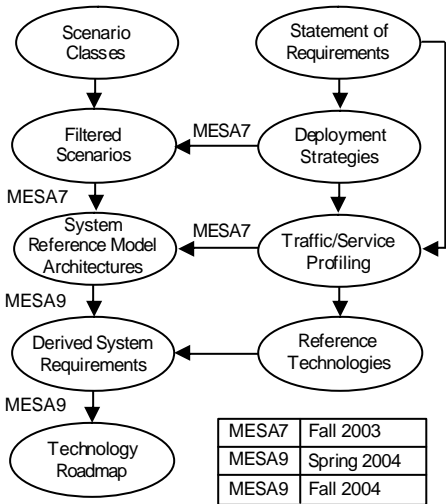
Scenario Classes

Statement of Requirements

MESA7

Filtered Scenarios

Deployment Strategies

MESA7

System Reference Model Architectures

MESA7

Traffic/Service Profiling

MESA9

Derived System Requirements

Reference Technologies

MESA9

Technology Roadmap

| MESA7 | Fall 2003 |
|---|---|
| MESA9 | Spring 2004 |
| MESA9 | Fall 2004 |